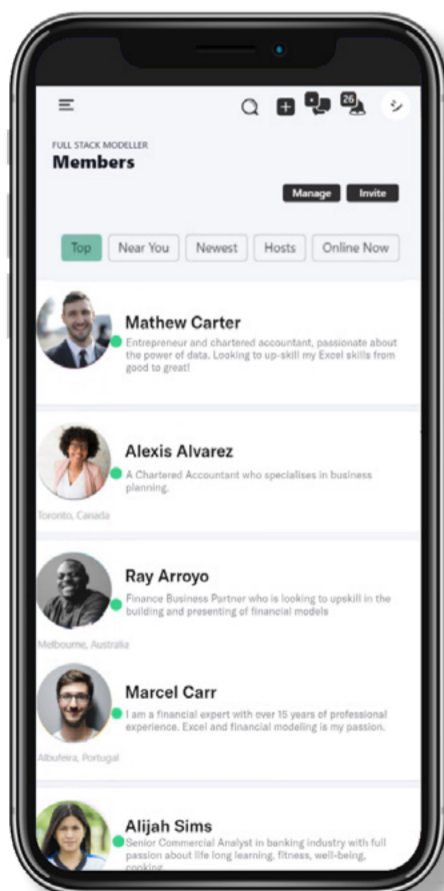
26

FULL STACK MODELLER
Members

Manage Invite

Top Near You Newest Hosts Online Now

Mathew Carter
Entrepreneur and chartered accountant, passionate about the power of data. Looking to up-skill my Excel skills from good to great!

Alexis Alvarez
A Chartered Accountant who specialises in business planning.
Toronto, Canada

Ray Arroyo
Finance Business Partner who is looking to upskill in the building and presenting of financial models
Melbourne, Australia

Marcel Carr
I am a financial expert with over 15 years of professional experience. Excel and financial modeling is my passion.
Albufeira, Portugal

Alijah Sims
Senior Commercial Analyst in banking industry with full passion about life long learning, fitness, well-being, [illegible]